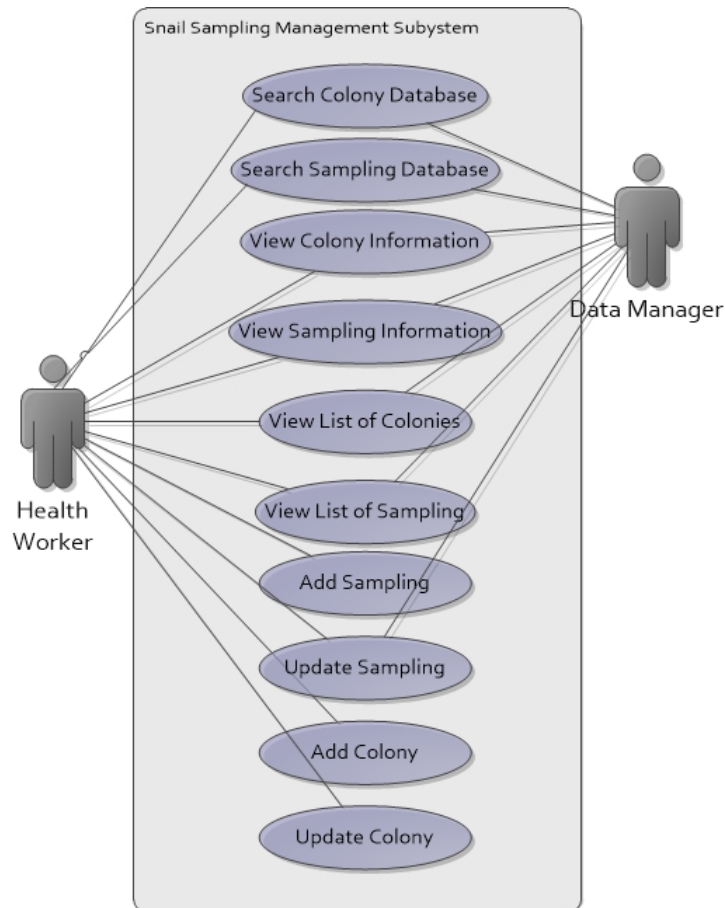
Snail Sampling Management Subystem

Search Colony Database

Search Sampling Database

View Colony Information

View Sampling Information

View List of Colonies

View List of Sampling

Add Sampling

Update Sampling

Add Colony

Update Colony

Data Manager

Health Worker